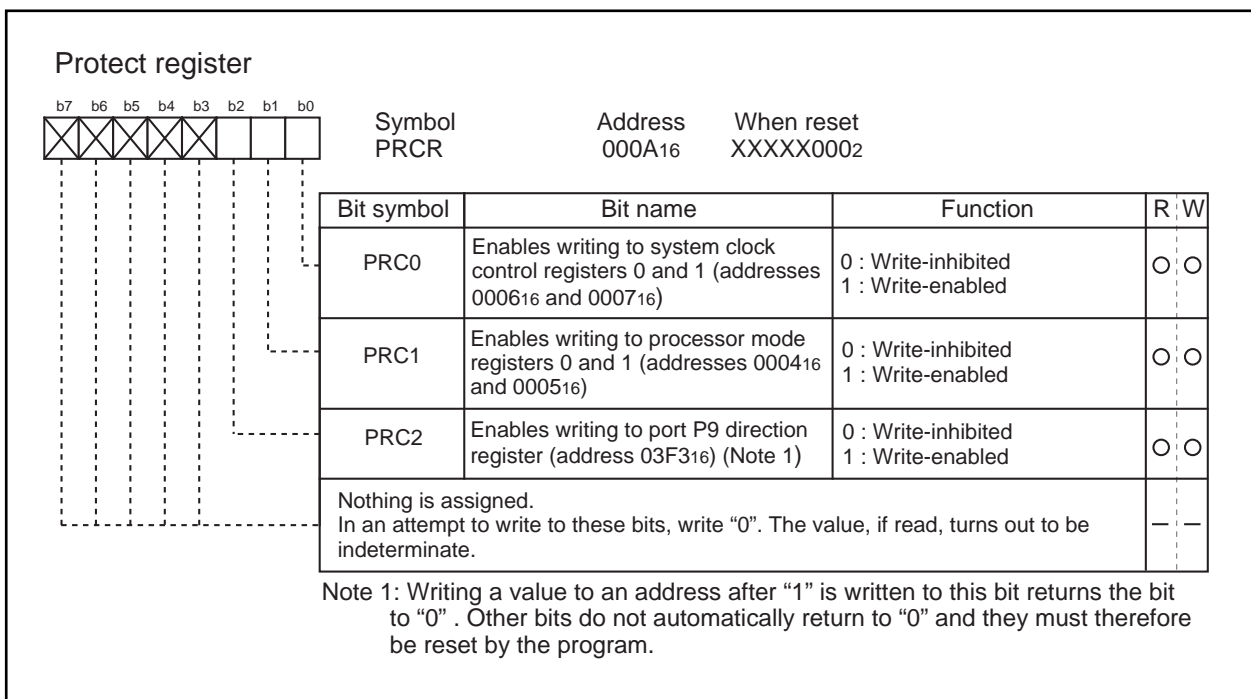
Protect register

b7 b6 b5 b4 b3 b2 b1 b0

| Symbol | Address | When reset |
|---|---|---|
| PRCR | $000A_{16}$ | $XXXXX000_2$ |

| Bit symbol | Bit name | Function | R | W |
|---|---|---|---|---|
| PRC0 | Enables writing to system clock control registers 0 and 1 (addresses $0006_{16}$ and $0007_{16}$) | 0 : Write-inhibited 1 : Write-enabled | ○ | ○ |
| PRC1 | Enables writing to processor mode registers 0 and 1 (addresses $0004_{16}$ and $0005_{16}$) | 0 : Write-inhibited 1 : Write-enabled | ○ | ○ |
| PRC2 | Enables writing to port P9 direction register (address $03F3_{16}$) (Note 1) | 0 : Write-inhibited 1 : Write-enabled | ○ | ○ |
| Nothing is assigned. In an attempt to write to these bits, write “0”. The value, if read, turns out to be indeterminate. | | | — | — |

Note 1: Writing a value to an address after “1” is written to this bit returns the bit to “0” . Other bits do not automatically return to “0” and they must therefore be reset by the program.